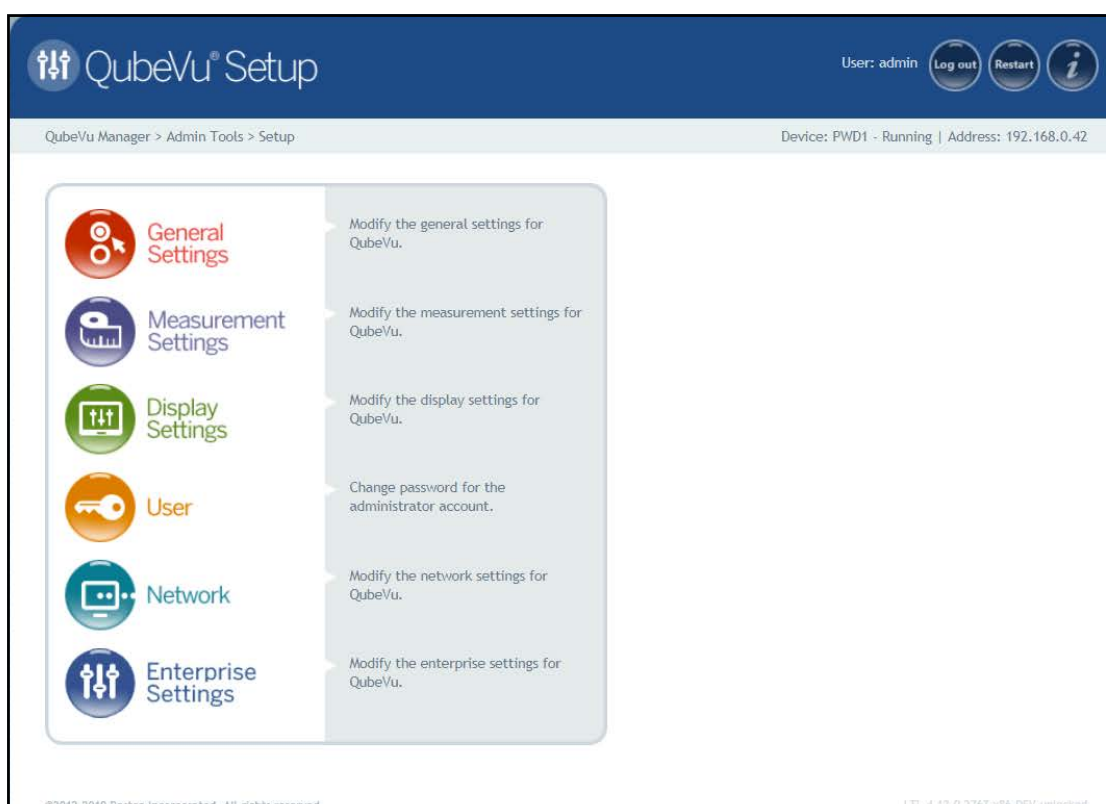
QubeVu® Setup

User: admin Log out Restart

QubeVu Manager > Admin Tools > Setup

Device: PWD1 - Running | Address: 192.168.0.42

General Settings
Modify the general settings for QubeVu.

Measurement Settings
Modify the measurement settings for QubeVu.

Display Settings
Modify the display settings for QubeVu.

User
Change password for the administrator account.

Network
Modify the network settings for QubeVu.

Enterprise Settings
Modify the enterprise settings for QubeVu.

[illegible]

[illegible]